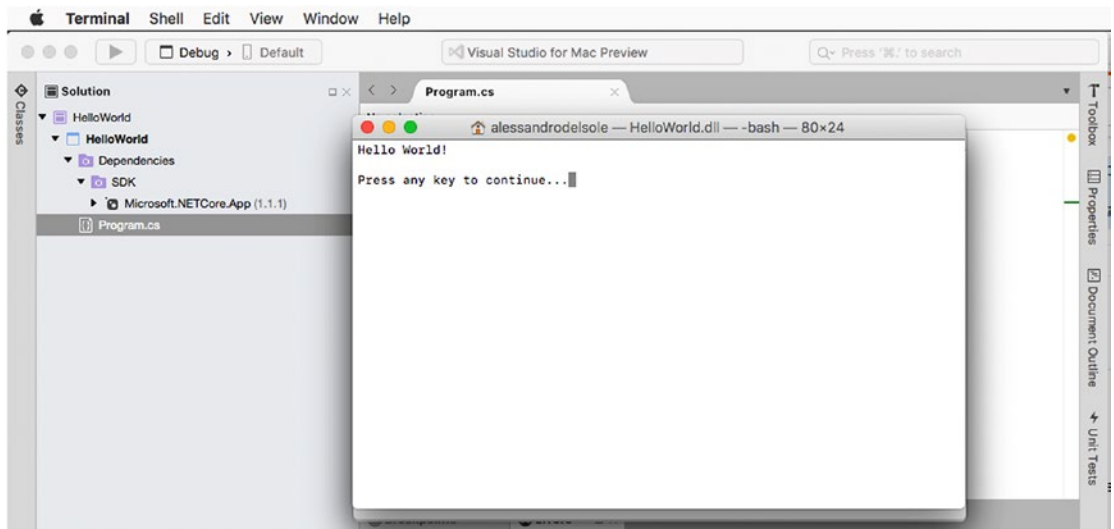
Terminal Shell Edit View Window Help

Debug › Default

Visual Studio for Mac Preview

Press '⌘.' to search

Classes

Solution

HelloWorld

HelloWorld

Dependencies

SDK

Microsoft.NETCore.App (1.1.1)

Program.cs

Program.cs

alessandrodelsole — HelloWorld.dll — -bash — 80×24

Hello World!

Press any key to continue...

Toolbox

Properties

Document Outline

Unit Tests